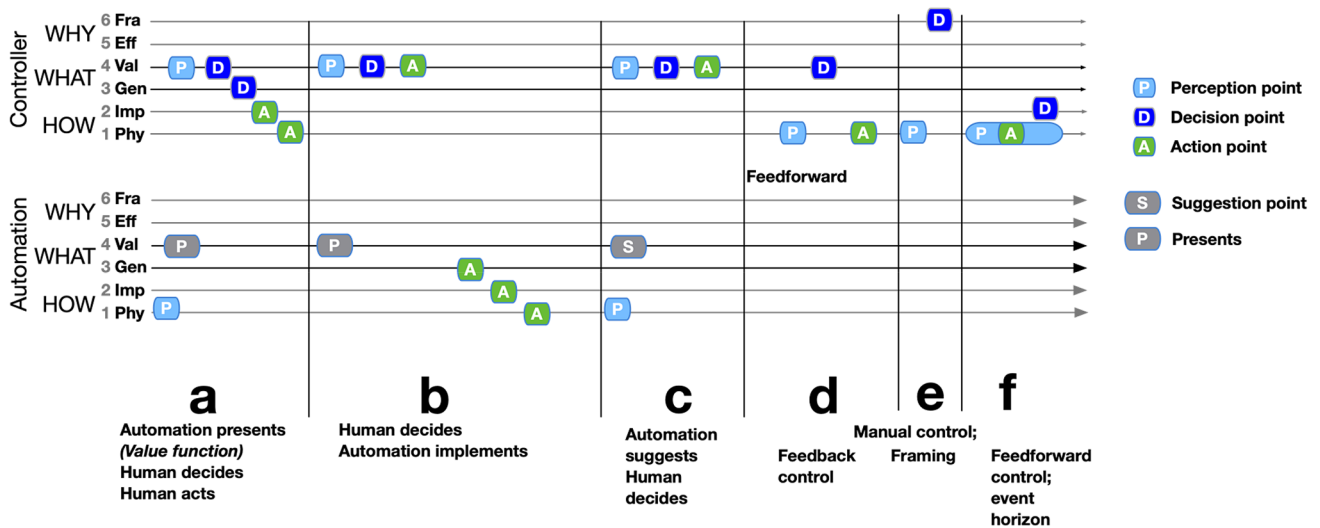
Controller

WHY 6 Fra
5 Eff
WHAT 4 Val
3 Gen
HOW 2 Imp
1 Phy

P D D A A P D A P D A D P A P D P A

Feedforward

Automation

WHY 6 Fra
5 Eff
WHAT 4 Val
3 Gen
HOW 2 Imp
1 Phy

P P P A A A S P

P Perception point
D Decision point
A Action point
S Suggestion point
P Presents

a
Automation presents
*(Value function)*
Human decides
Human acts

b
Human decides
Automation implements

c
Automation suggests
Human decides

d
Feedback control

e
Manual control;
Framing

f
Feedforward control;
event horizon